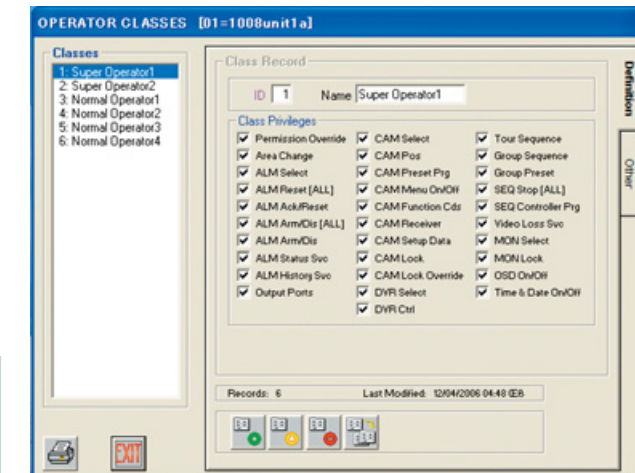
OPERATOR CLASSES [01=1008unit1a]

Classes
1: Super Operator1
2: Super Operator2
3: Normal Operator1
4: Normal Operator2
5: Normal Operator3
6: Normal Operator4

Class Record

ID 1 Name Super Operator1

Class Privileges

Permission Override
Area Change
ALM Select
ALM Reset [ALL]
ALM Ack/Reset
ALM Arm/Dis [ALL]
ALM Arm/Dis
ALM Status Svc
ALM History Svc
Output Ports

CAM Select
CAM Pos
CAM Preset Prg
CAM Menu On/Off
CAM Function Cds
CAM Receiver
CAM Setup Data
CAM Lock
CAM Lock Override
DVR Select
DVR Ctrl

Tour Sequence
Group Sequence
Group Preset
SEQ Stop [ALL]
SEQ Controller Prg
Video Loss Svc
MON Select
MON Lock
OSD On/Off
Time & Date On/Off

Records: 6 Last Modified: 12/04/2006 04:48 CE8

Definition
Other

EXIT